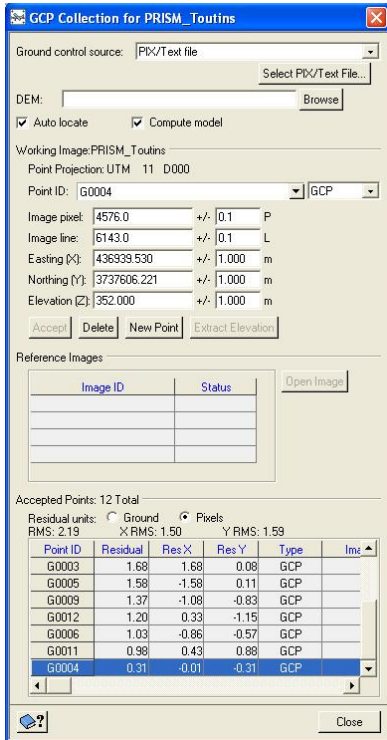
GCP Collection for PRISM_Toutins

Ground control source: PIX/Text file

Select PIX/Text File...

DEM: Browse

Auto locate Compute model

Working Image:PRISM_Toutins

Point Projection: UTM 11 D000

Point ID: G0004 GCP

Image pixel: 4576.0 +/- 0.1 P

Image line: 6143.0 +/- 0.1 L

Easting (X): 436939.530 +/- 1.000 m

Northing (Y): 3737606.221 +/- 1.000 m

Elevation (Z): 352.000 +/- 1.000 m

Accept Delete New Point Extract Elevation

Reference Images

| Image ID | Status |
|---|---|
| | |
| | |
| | |
| | |

Open Image

Accepted Points: 12 Total

Residual units: Ground Pixels

RMS: 2.19 X RMS: 1.50 Y RMS: 1.59

| Point ID | Residual | Res X | Res Y | Type | Ima |
|---|---|---|---|---|---|
| G0003 | 1.68 | 1.68 | 0.08 | GCP | |
| G0005 | 1.58 | -1.58 | 0.11 | GCP | |
| G0009 | 1.37 | -1.08 | -0.83 | GCP | |
| G0012 | 1.20 | 0.33 | -1.15 | GCP | |
| G0006 | 1.03 | -0.86 | -0.57 | GCP | |
| G0011 | 0.98 | 0.43 | 0.88 | GCP | |
| G0004 | 0.31 | -0.01 | -0.31 | GCP | |

Close